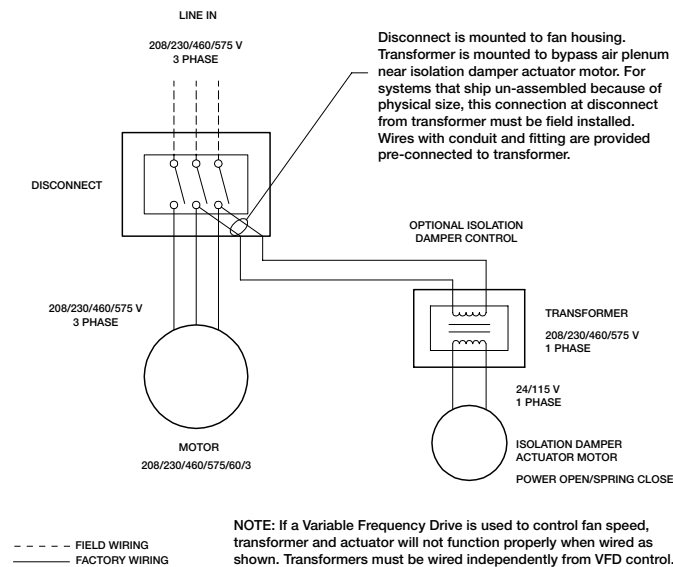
LINE IN

208/230/460/575 V
3 PHASE

Disconnect is mounted to fan housing. Transformer is mounted to bypass air plenum near isolation damper actuator motor. For systems that ship un-assembled because of physical size, this connection at disconnect from transformer must be field installed. Wires with conduit and fitting are provided pre-connected to transformer.

DISCONNECT

OPTIONAL ISOLATION
DAMPER CONTROL

208/230/460/575 V
3 PHASE

TRANSFORMER

208/230/460/575 V
1 PHASE

24/115 V
1 PHASE

MOTOR
208/230/460/575/60/3

ISOLATION DAMPER
ACTUATOR MOTOR

POWER OPEN/SPRING CLOSE

FIELD WIRING
FACTORY WIRING

NOTE: If a Variable Frequency Drive is used to control fan speed, transformer and actuator will not function properly when wired as shown. Transformers must be wired independently from VFD control.